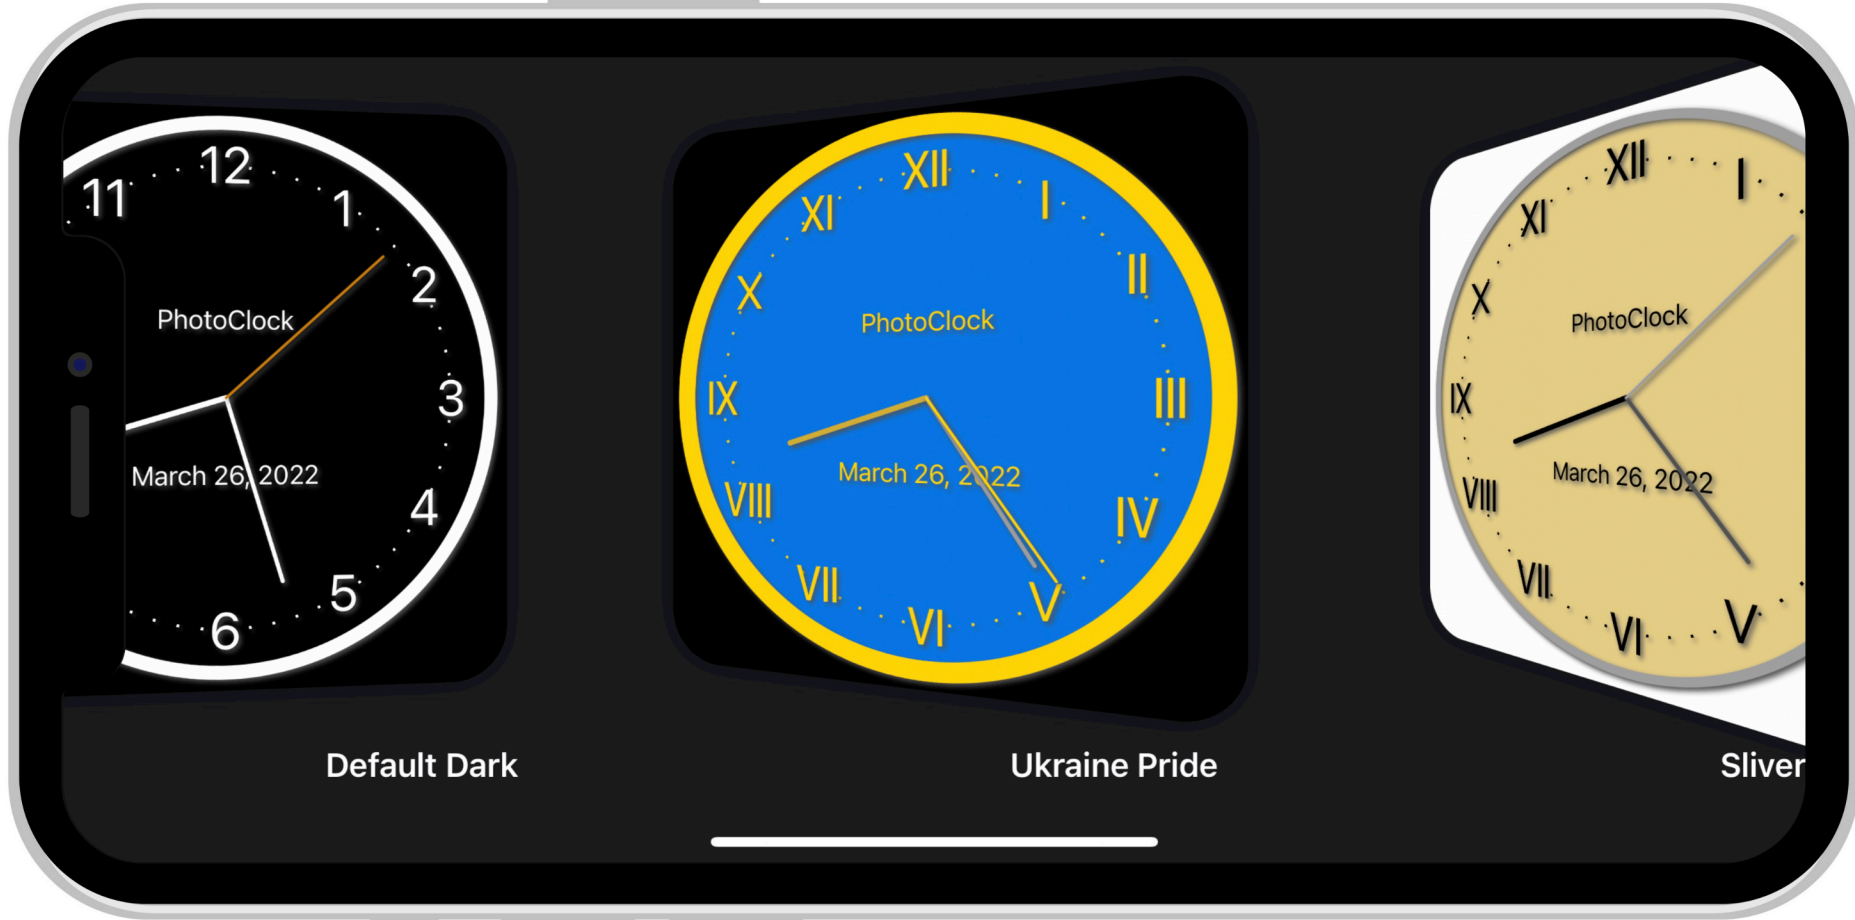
11 12 1 2 3 4 5 6

PhotoClock

March 26, 2022

Default Dark

XII I II III IV V VI VII VIII IX X XI

PhotoClock

March 26, 2022

Ukraine Pride

XII I V VI VII VIII IX X XI

PhotoClock

March 26, 2022

Sliver